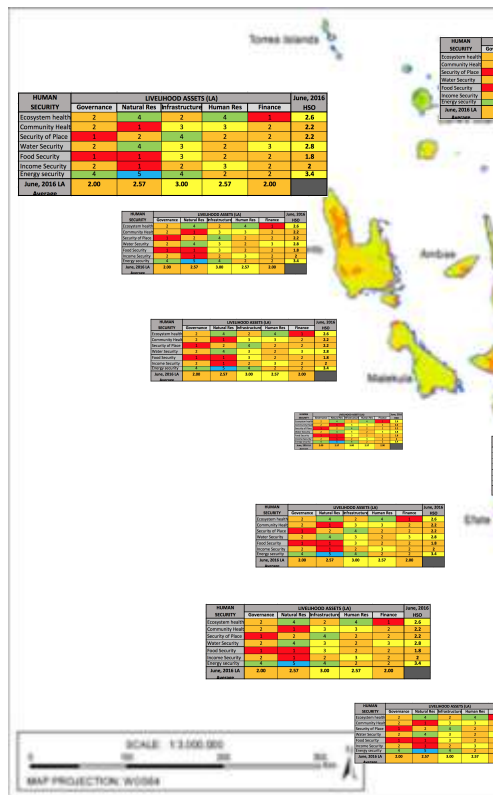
Torres Islands

| HUMAN SECURITY | Governance | Natural Res | Infrastructure | Human Res | Finance | June, 2016 HSO |
|---|---|---|---|---|---|---|
| Ecosystem health | 2 | 4 | 2 | 4 | 1 | 2.6 |
| Community Healt | 2 | 1 | 3 | 3 | 2 | 2.2 |
| Security of Place | 1 | 2 | 4 | 2 | 2 | 2.2 |
| Water Security | 2 | 4 | 3 | 2 | 3 | 2.8 |
| Food Security | 1 | 1 | 3 | 2 | 2 | 1.8 |
| Income Security | 2 | 1 | 2 | 3 | 2 | 2 |
| Energy security | 4 | 5 | 4 | 2 | 2 | 3.4 |
| June, 2016 LA Average | 2.00 | 2.57 | 3.00 | 2.57 | 2.00 | |

LIVELIHOOD ASSETS (LA)

Ambae

Malekula

Efate

SCALE: 1:3,000,000

0 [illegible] 200 300 Km

MAP PROJECTION: WGS84